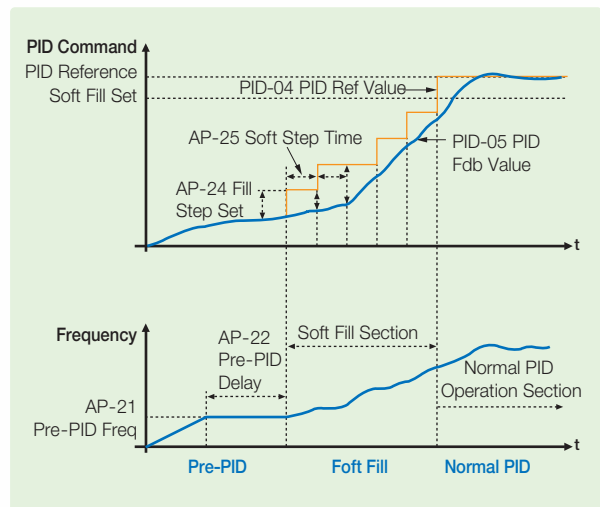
PID Command

PID Reference

Soft Fill Set

PID-04 PID Ref Value

AP-25 Soft Step Time

PID-05 PID Fdb Value

AP-24 Fill Step Set

t

Frequency

AP-22 Pre-PID Delay

Soft Fill Section

Normal PID Operation Section

AP-21 Pre-PID Freq

t

Pre-PID

Foft Fill

Normal PID